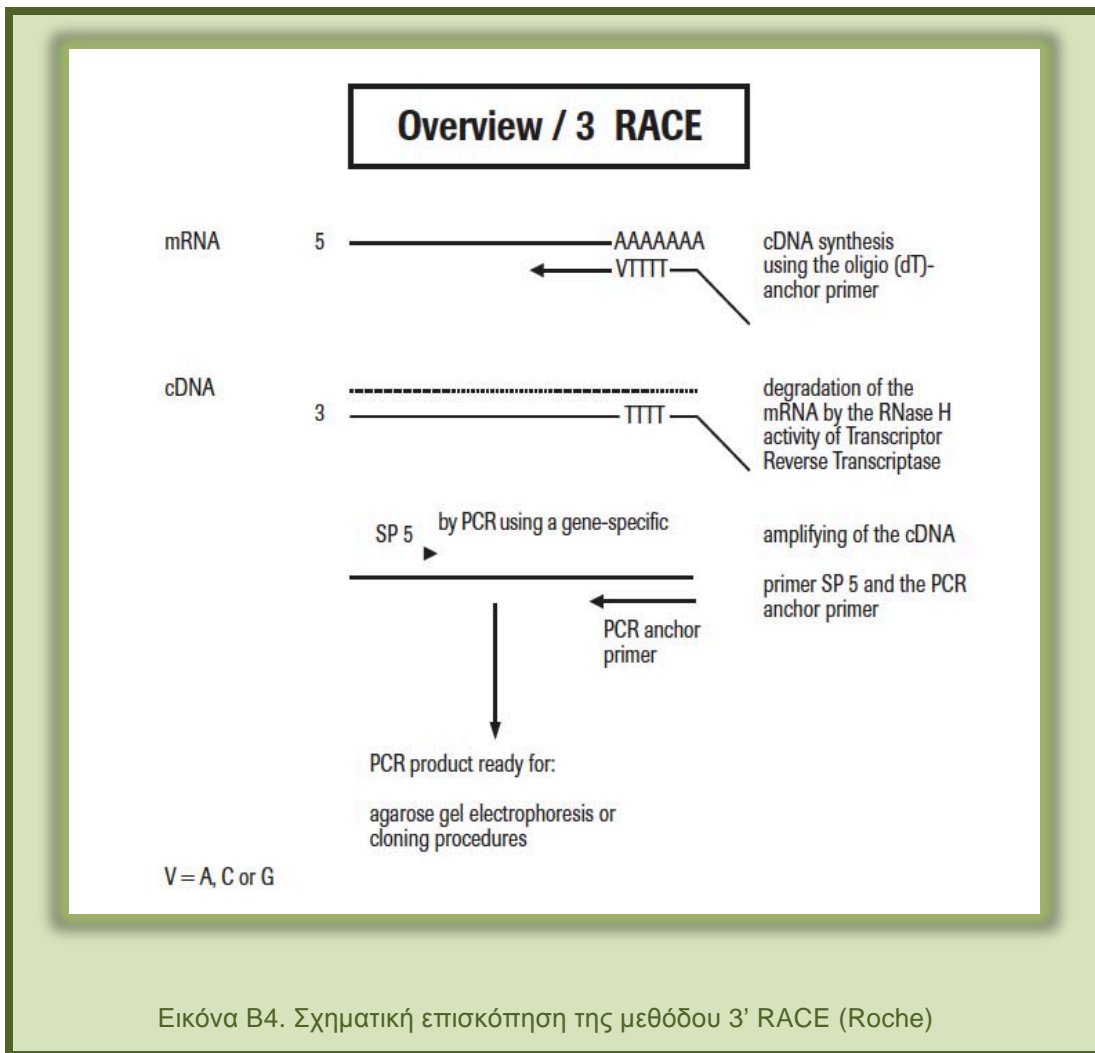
Overview / 3 RACE

mRNA

5

AAAAAAA

VTTTT

cDNA synthesis using the oligio (dT)-anchor primer

cDNA

3

TTTT

degradation of the mRNA by the RNase H activity of Transcriptor Reverse Transcriptase

SP 5

by PCR using a gene-specific

amplifying of the cDNA

primer SP 5 and the PCR anchor primer

PCR anchor primer

PCR product ready for:

agarose gel electrophoresis or cloning procedures

V = A, C or G

Εικόνα Β4. Σχηματική επισκόπηση της μεθόδου 3’ RACE (Roche)